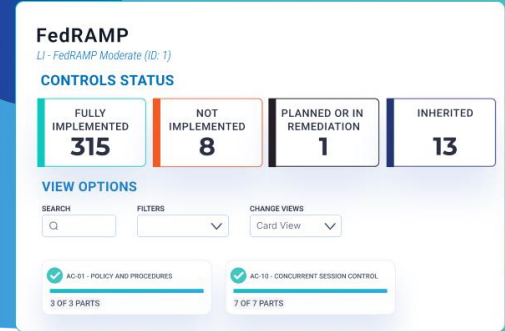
FedRAMP
LI - FedRAMP Moderate (ID: 1)

CONTROLS STATUS

FULLY IMPLEMENTED
315

NOT IMPLEMENTED
8

PLANNED OR IN REMEDIATION
1

INHERITED
13

VIEW OPTIONS

SEARCH

FILTERS

CHANGE VIEWS
Card View

AC-01 - POLICY AND PROCEDURES
3 OF 3 PARTS

AC-10 - CONCURRENT SESSION CONTROL
7 OF 7 PARTS